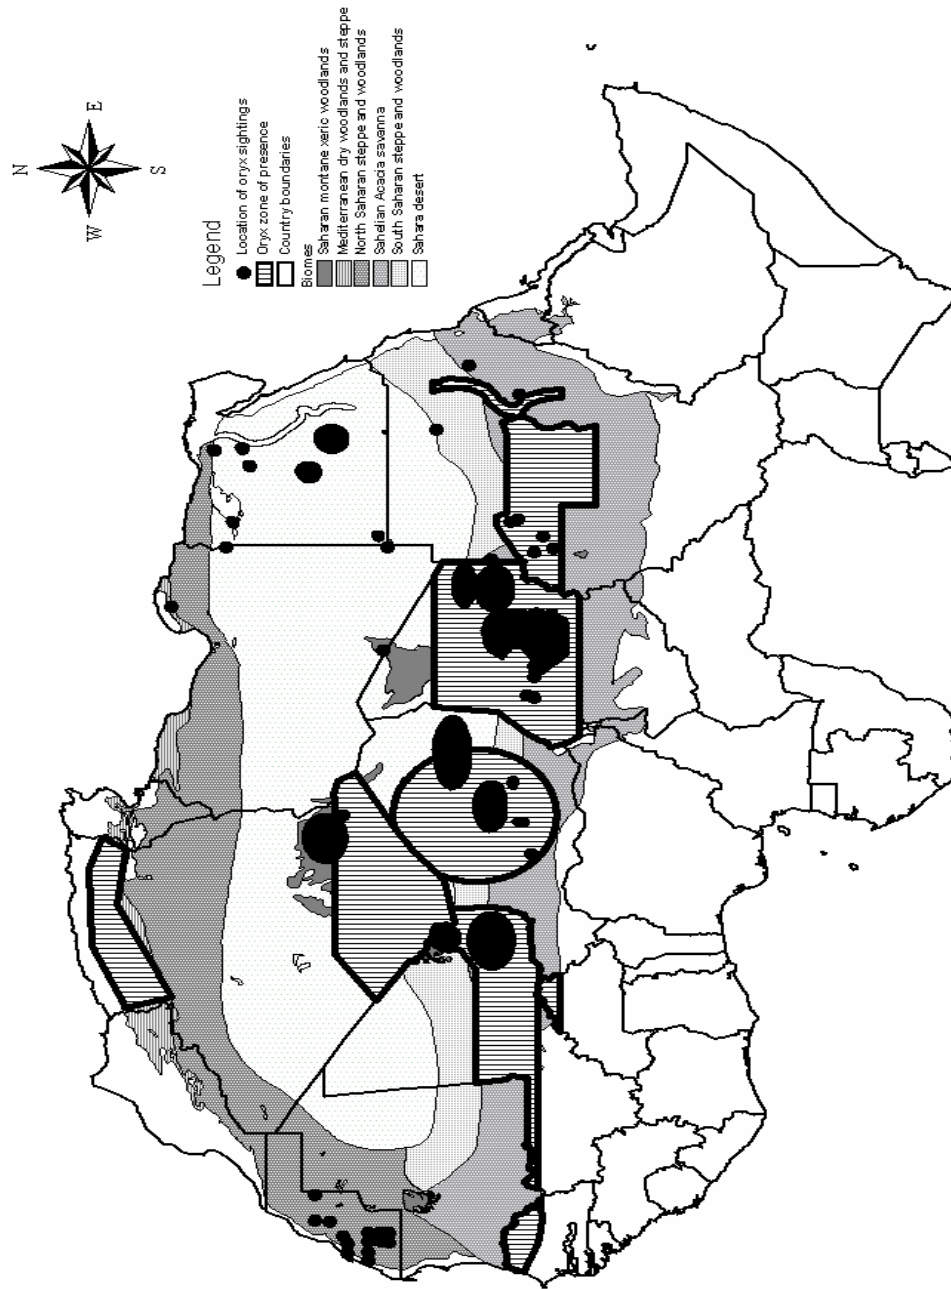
N
E
S
W

Legend
Location of oryx sightings
Oryx zone of presence
Country boundaries
Biomes
Saharan montane xeric woodlands
Mediterranean dry woodlands and steppe
North Saharan steppe and woodlands
Sahelian Acacia savanna
South Saharan steppe and woodlands
Sahara desert